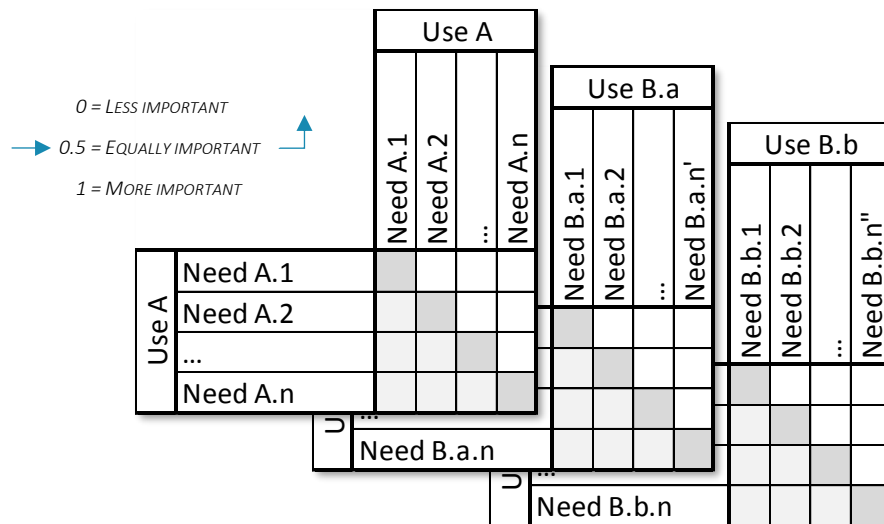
0 = LESS IMPORTANT

0.5 = EQUALLY IMPORTANT

1 = MORE IMPORTANT

Use A

Need A.1
Need A.2
...
Need A.n

Use B.a

Need B.a.1
Need B.a.2
...
Need B.a.n'

Use B.b

Need B.b.1
Need B.b.2
...
Need B.b.n''

| Use A | | | | | |
|---|---|---|---|---|---|
| | Need A.1 | | | | |
| | Need A.2 | | | | |
| | ... | | | | |
| | Need A.n | | | | |

U
...
Need B.a.n

U
...
Need B.b.n